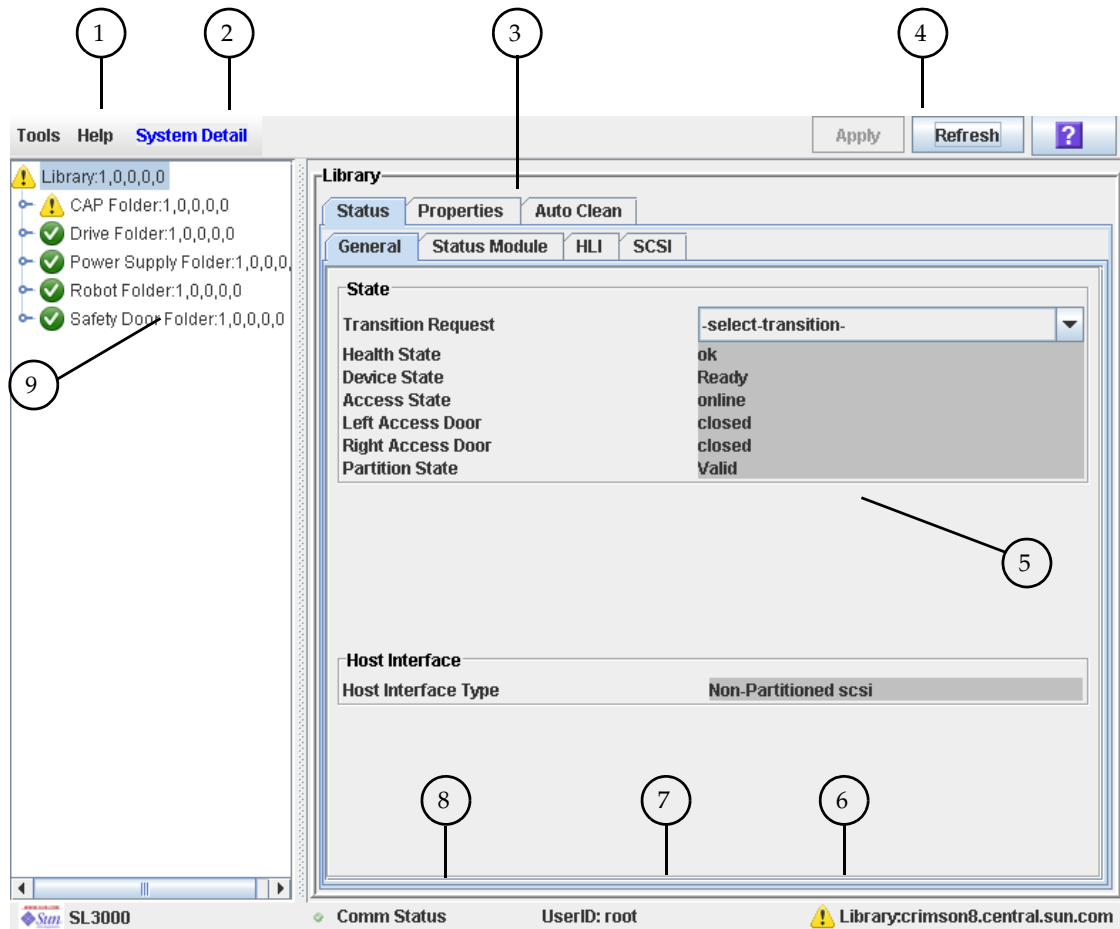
1 2 3 4

Tools Help System Detail

Apply Refresh ?

Library:1,0,0,0,0
CAP Folder:1,0,0,0,0
Drive Folder:1,0,0,0,0
Power Supply Folder:1,0,0,0,
Robot Folder:1,0,0,0,0
Safety Door Folder:1,0,0,0,0

9

Library

Status Properties Auto Clean

General Status Module HLI SCSI

State

| | |
|---|---|
| Transition Request | -select-transition- |
| Health State | ok |
| Device State | Ready |
| Access State | online |
| Left Access Door | closed |
| Right Access Door | closed |
| Partition State | Valid |

5

Host Interface

| | |
|---|---|
| Host Interface Type | Non-Partitioned scsi |

8 7 6

Sun SL3000 Comm Status UserID: root Library:crimson8.central.sun.com